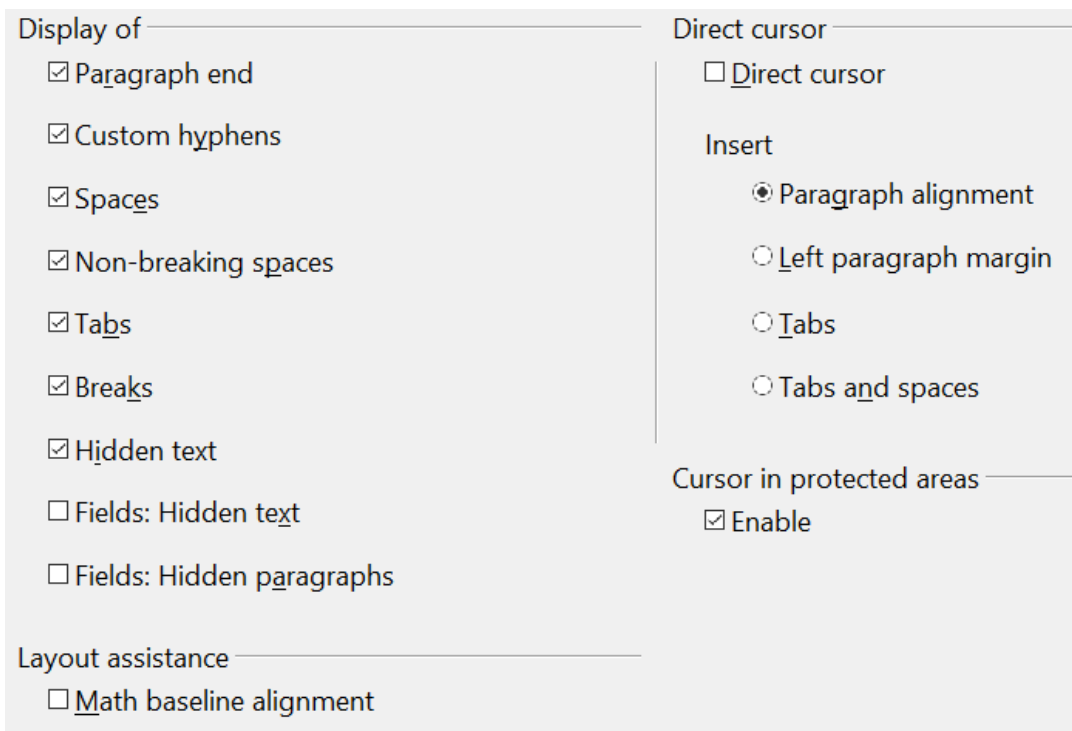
Display of

☑ Paragraph end

☑ Custom hyphens

☑ Spaces

☑ Non-breaking spaces

☑ Tabs

☑ Breaks

☑ Hidden text

☐ Fields: Hidden text

☐ Fields: Hidden paragraphs

Layout assistance

☐ Math baseline alignment

Direct cursor

☐ Direct cursor

Insert

◉ Paragraph alignment

○ Left paragraph margin

○ Tabs

○ Tabs and spaces

Cursor in protected areas

☑ Enable